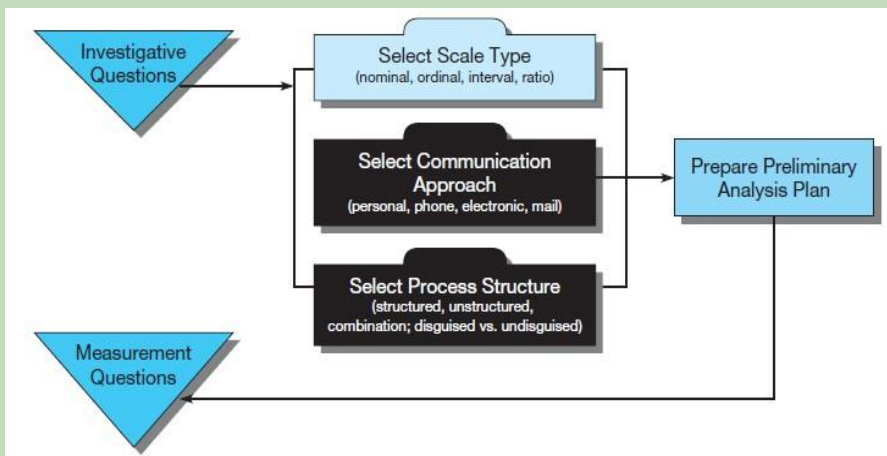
Investigative Questions

Select Scale Type
(nominal, ordinal, interval, ratio)

Select Communication Approach
(personal, phone, electronic, mail)

Select Process Structure
(structured, unstructured, combination; disguised vs. undisguised)

Prepare Preliminary Analysis Plan

Measurement Questions